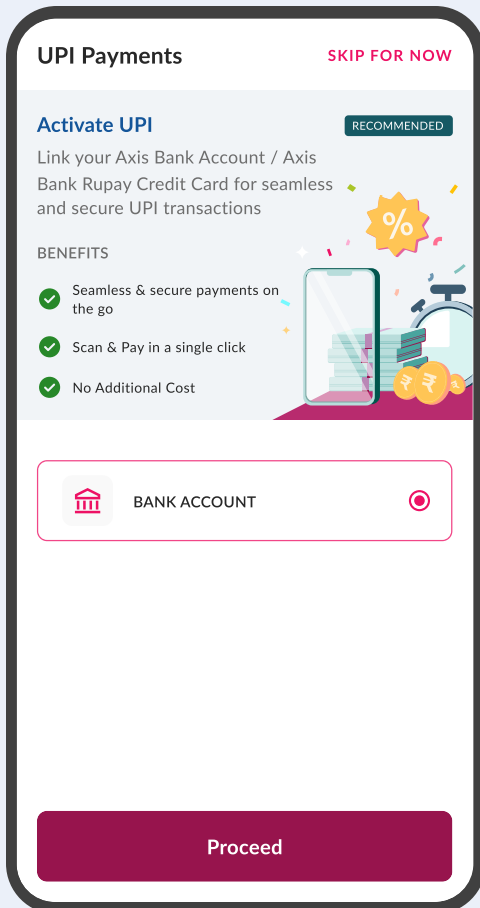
UPI Payments
SKIP FOR NOW

Activate UPI
RECOMMENDED

Link your Axis Bank Account / Axis Bank Rupay Credit Card for seamless and secure UPI transactions

BENEFITS

Seamless & secure payments on the go

Scan & Pay in a single click

No Additional Cost

%

₹ ₹

BANK ACCOUNT

Proceed